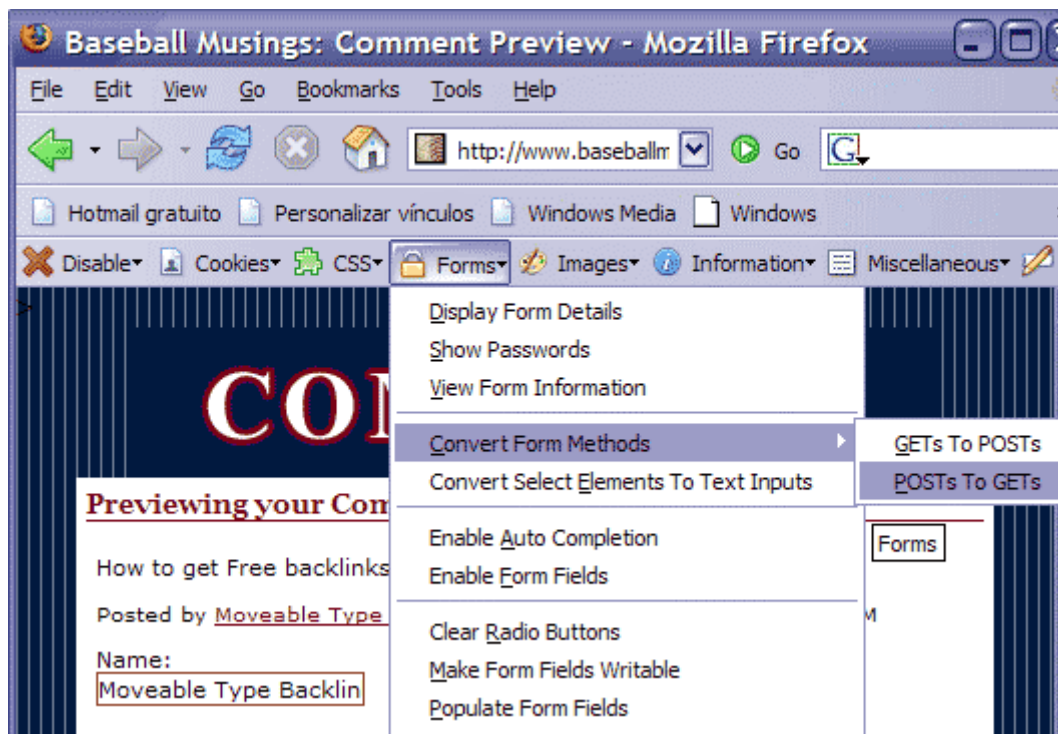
Baseball Musings: Comment Preview - Mozilla Firefox

File Edit View Go Bookmarks Tools Help

http://www.baseballm Go G

Hotmail gratuito Personalizar vínculos Windows Media Windows

Disable Cookies CSS Forms Images Information Miscellaneous

Display Form Details
Show Passwords
View Form Information
Convert Form Methods
Convert Select Elements To Text Inputs
Enable Auto Completion
Enable Form Fields
Clear Radio Buttons
Make Form Fields Writable
Populate Form Fields

GETs To POSTs
POSTs To GETs

CO

Previewing your Com

How to get Free backlinks

Posted by Moveable Type

Name:
Moveable Type Backlin

Forms

M